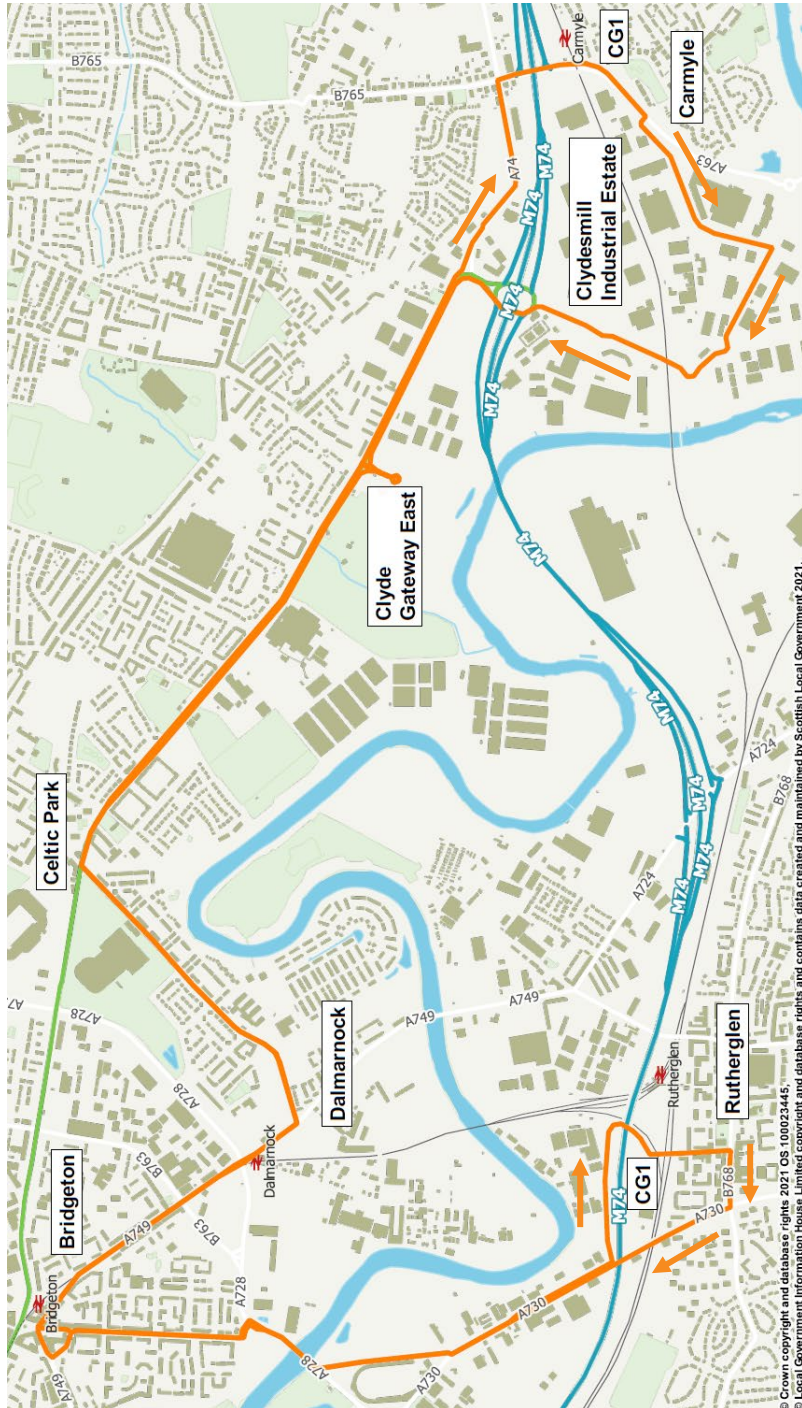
CG1
Carmyle
Carmyle
B765
B765
A74
M74
M74
A763
Clydesmill Industrial Estate
M74
M74
Clyde Gateway East
M74
M74
M74
M74
M74
A724
B768
A724
Celtic Park
Dalmarnock
A728
A728
A749
A749
A749
A728
Bridgeton
A749
B763
B763
Dalmarnock
Rutherglen
Rutherglen
CG1
M74
B768
A730
A730
A730
A728
A728
Bridgeton
A749
© Crown copyright and database rights 2021 OS 100023445,
© Local Government Information House Limited copyright and database rights and contains data created and maintained by Scottish Local Government 2021.